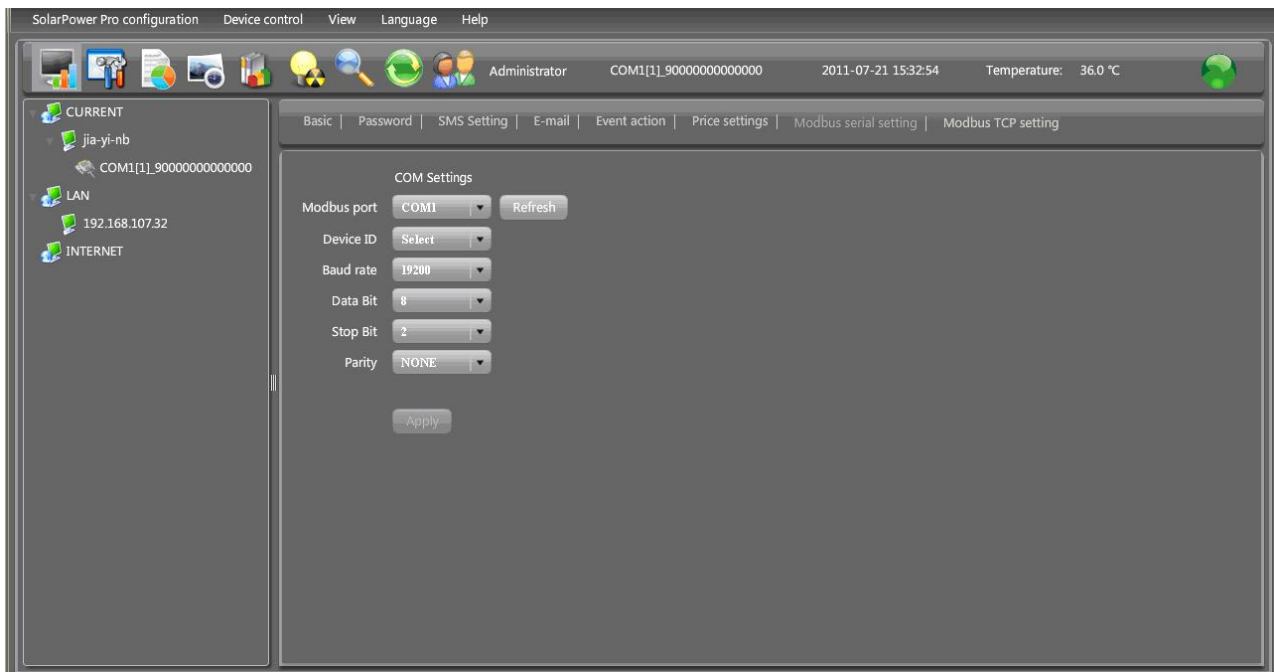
SolarPower Pro configuration Device control View Language Help

Administrator COM1[1]_90000000000000 2011-07-21 15:32:54 Temperature: 36.0 ℃

CURRENT
jia-yi-nb
COM1[1]_90000000000000
LAN
192.168.107.32
INTERNET

Basic | Password | SMS Setting | E-mail | Event action | Price settings | Modbus serial setting | Modbus TCP setting

COM Settings
Modbus port COM1 Refresh
Device ID Select
Baud rate 19200
Data Bit 8
Stop Bit 2
Parity NONE

Apply